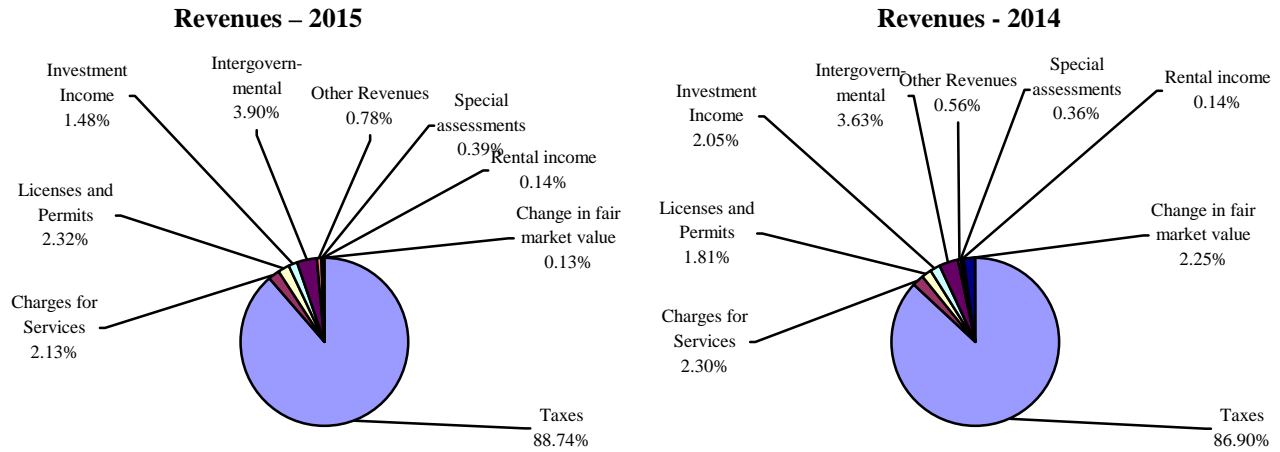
Revenues – 2015

Investment Income 1.48%

Intergovernmental 3.90%

Other Revenues 0.78%

Special assessments 0.39%

Rental income 0.14%

Licenses and Permits 2.32%

Change in fair market value 0.13%

Charges for Services 2.13%

Taxes 88.74%

Revenues - 2014

Investment Income 2.05%

Intergovernmental 3.63%

Other Revenues 0.56%

Special assessments 0.36%

Rental income 0.14%

Licenses and Permits 1.81%

Change in fair market value 2.25%

Charges for Services 2.30%

Taxes 86.90%